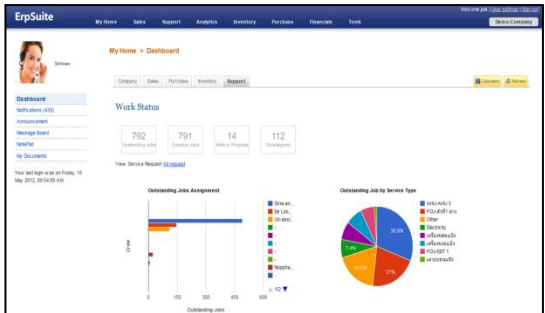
ErpSuite

My Home Sales Support Analytics Inventory Purchase Financials Tools

Welcome jok | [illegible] | Sign out

Demo Company

Siriwan

My Home > Dashboard

Company Sales Purchase Inventory Support

Calculator Refresh

Dashboard
Notifications (435)
Announcement
Message Board
NotePad
My Documents

Your last login was on Friday, 18 May 2012, 08:54:09 AM

Work Status

792 Outstanding Jobs

791 Overdue Jobs

14 Work in Progress

112 Unassigned

View Service Request All request

Outstanding Jobs Assignment

Crew

0 150 300 450 600

Outstanding Jobs

Siriwan...
Ee Loo...
Un-assi...
-
-
-
-
-
Noppha...
-

1/2

Outstanding Job by Service Type

AHU-AHU 3
FCU-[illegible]
Other
Electricity
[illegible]
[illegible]
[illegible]
FCU-EBT 1
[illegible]

30.3%
21%
18.5%
7.4%